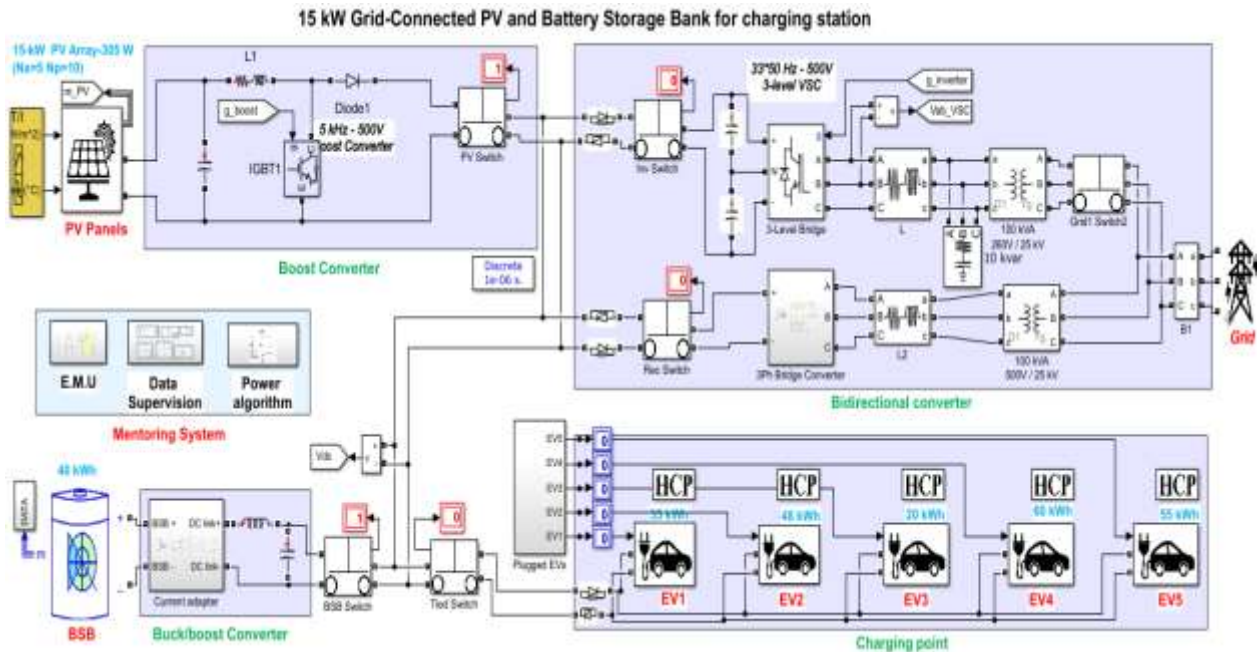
15 kW Grid-Connected PV and Battery Storage Bank for charging station

15-kW PV Array-305 W (Ns=5 Np=10)

m_PV

PV Panels

L1

Diode1

g_boost

5 kHz - 500V Boost Converter

IGBT1

1

PV Switch

Boost Converter

Discrete 1e-06 s.

0

Inv Switch

33*50 Hz - 500V 3-level VSC

g_inverter

Vab_VSC

3-Level Bridge

L

100 kVA 260V / 25 kV

10 kvar

Grid1 Switch2

0

Rec Switch

3Ph Bridge Converter

L2

100 kVA 500V / 25 kV

B1

Grid

Bidirectional converter

E.M.U

Data Supervision

Power algorithm

Mentoring System

Vdc

40 kWh

BSB

BSB+

BSB-

DC link+

DC link-

Current adapter

Buck/boost Converter

1

BSB Switch

0

Tied Switch

EV5

EV4

EV3

EV2

EV1

0

0

0

0

0

Plugged EVs

HCP

HCP

HCP

HCP

HCP

33 kWh

48 kWh

20 kWh

60 kWh

55 kWh

EV1

EV2

EV3

EV4

EV5

Charging point